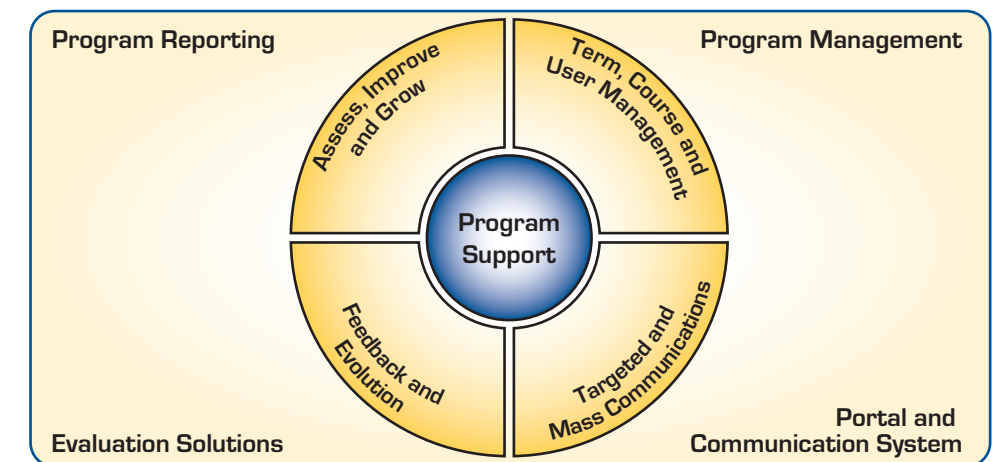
Program Reporting

Program Management

Assess, Improve and Grow

Term, Course and User Management

Program Support

Feedback and Evolution

Targeted and Mass Communications

Evaluation Solutions

Portal and Communication System